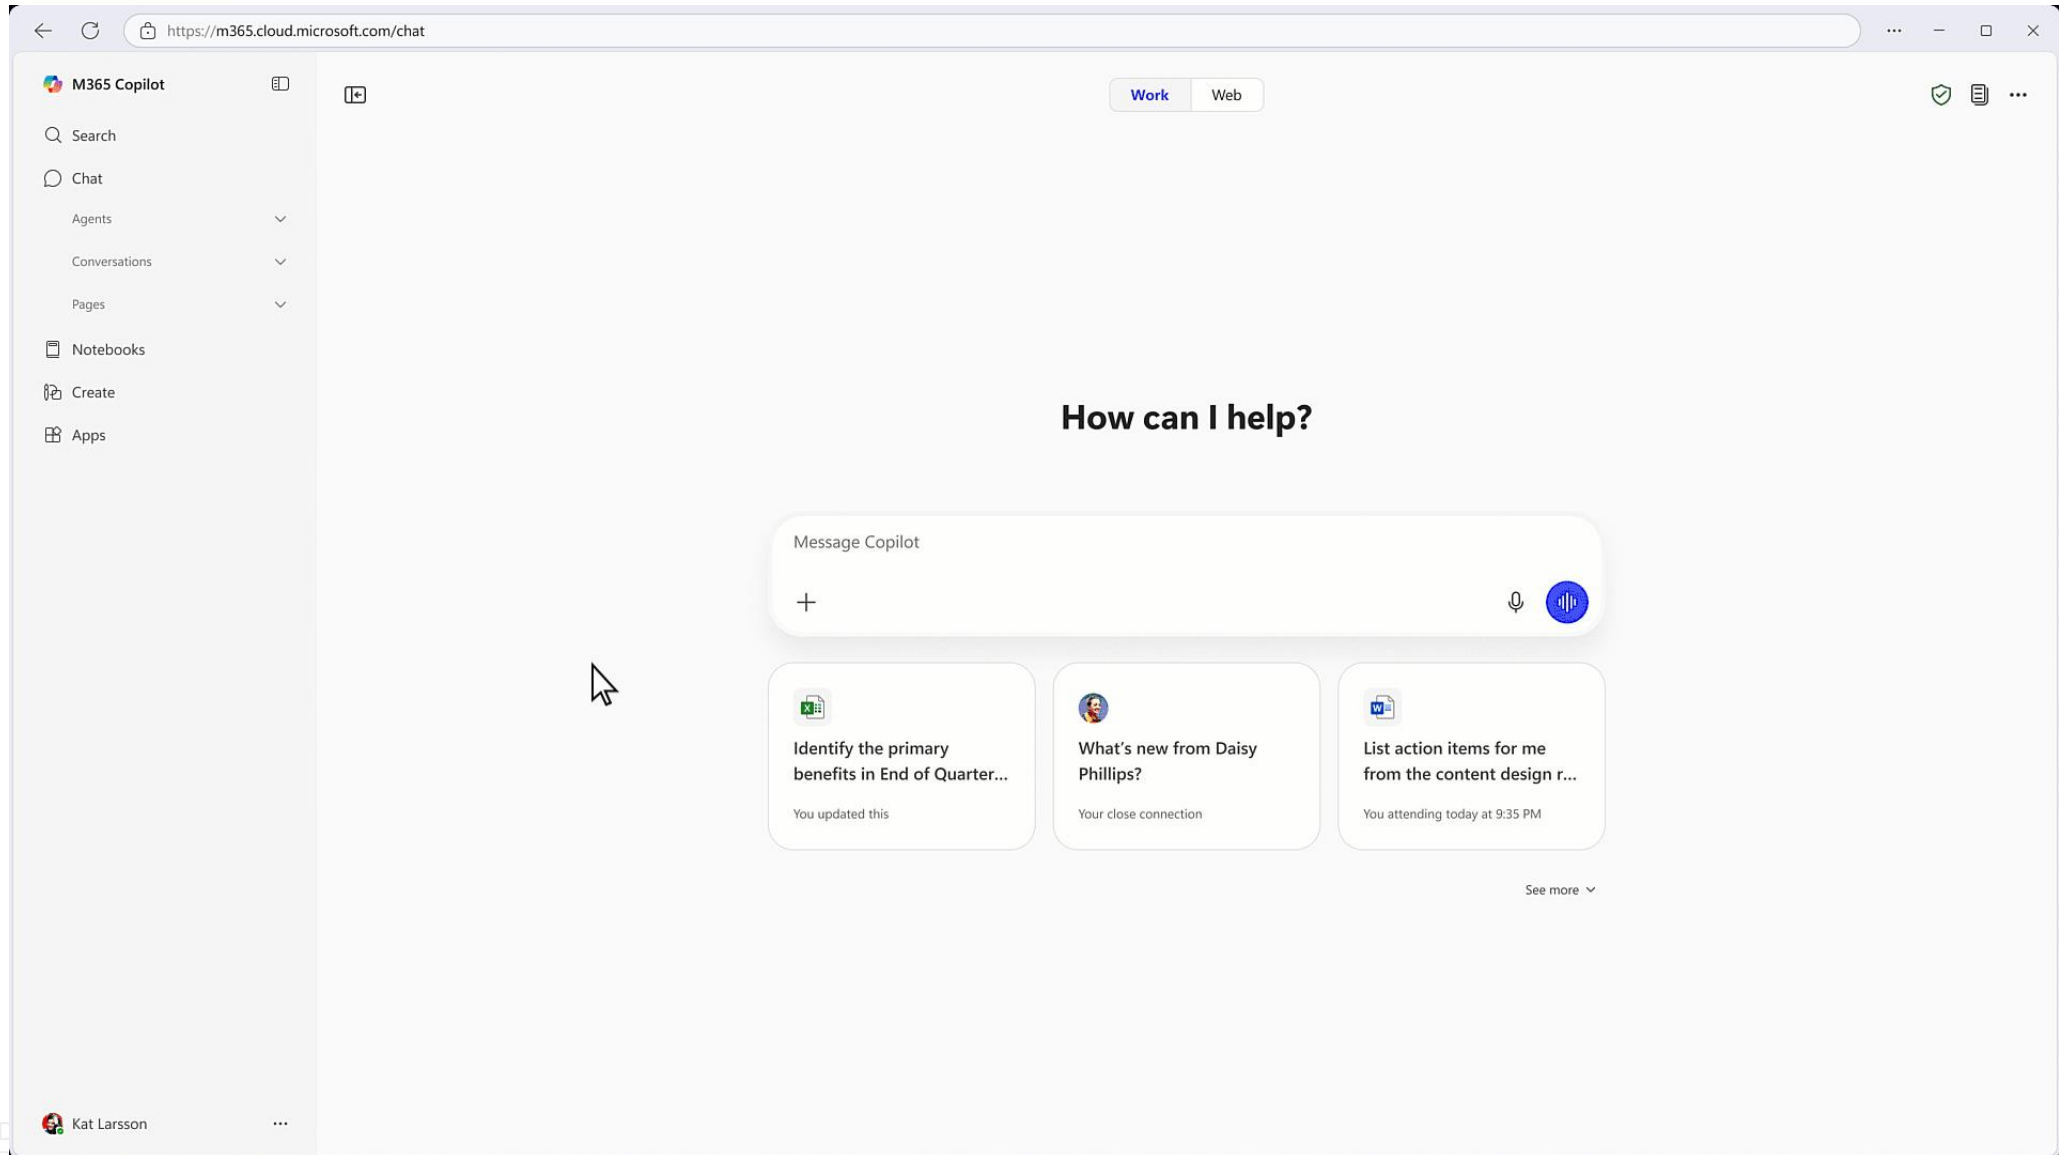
https://m365.cloud.microsoft.com/chat

M365 Copilot

Search

Chat

Agents

Conversations

Pages

Notebooks

Create

Apps

Kat Larsson

Work Web

How can I help?

Message Copilot

Identify the primary benefits in End of Quarter...

You updated this

What's new from Daisy Phillips?

Your close connection

List action items for me from the content design r...

You attending today at 9:35 PM

See more